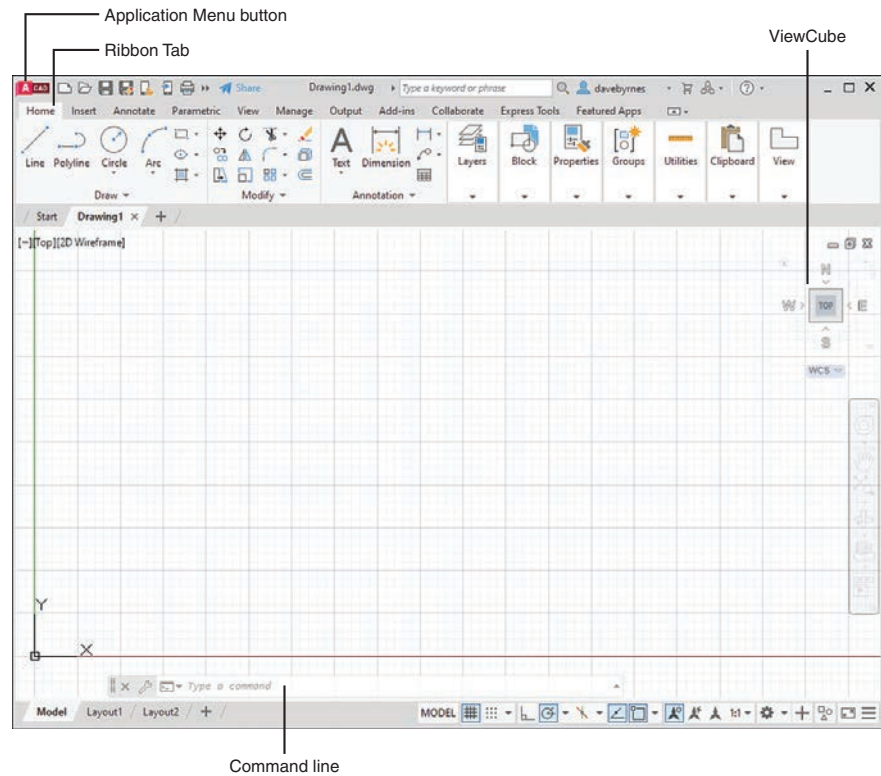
Application Menu button

Ribbon Tab

ViewCube

A CAD

Share

Drawing1.dwg

Type a keyword or phrase

davebyrnes

Home Insert Annotate Parametric View Manage Output Add-ins Collaborate Express Tools Featured Apps

Line Polyline Circle Arc

Draw

Modify

Text Dimension

Annotation

Layers

Block

Properties

Groups

Utilities

Clipboard

View

Start Drawing1 × +

[−][Top][2D Wireframe]

N

W TOP E

S

WCS

Y

X

Type a command

Model Layout1 Layout2 +

MODEL

1:1

Command line